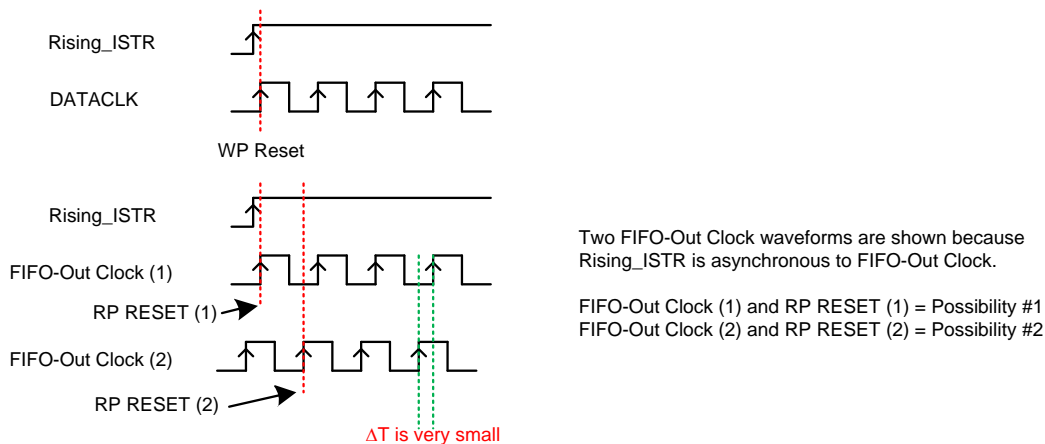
Rising_ISTR

DATACLK

WP Reset

Rising_ISTR

FIFO-Out Clock (1)

RP RESET (1)

FIFO-Out Clock (2)

RP RESET (2)

$\Delta$T is very small

Two FIFO-Out Clock waveforms are shown because Rising_ISTR is asynchronous to FIFO-Out Clock.

FIFO-Out Clock (1) and RP RESET (1) = Possibility #1
FIFO-Out Clock (2) and RP RESET (2) = Possibility #2